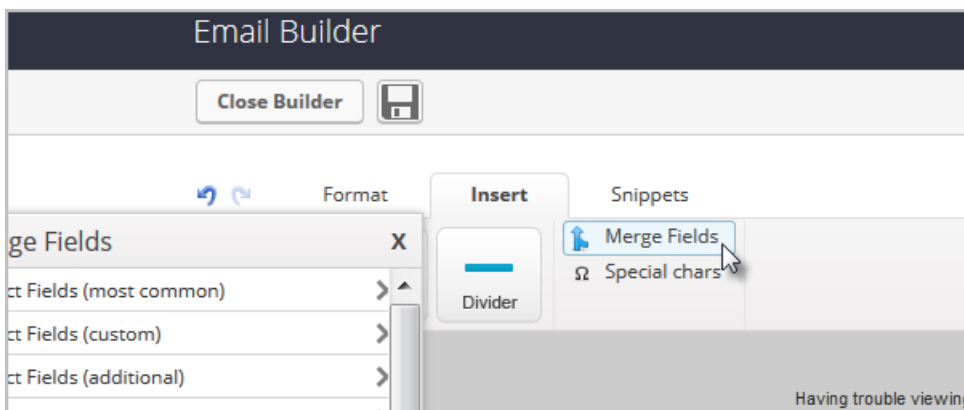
Email Builder

Close Builder

Format

Insert

Snippets

ge Fields

X

ct Fields (most common)

ct Fields (custom)

ct Fields (additional)

Divider

Merge Fields

Ω Special chars

Having trouble viewin